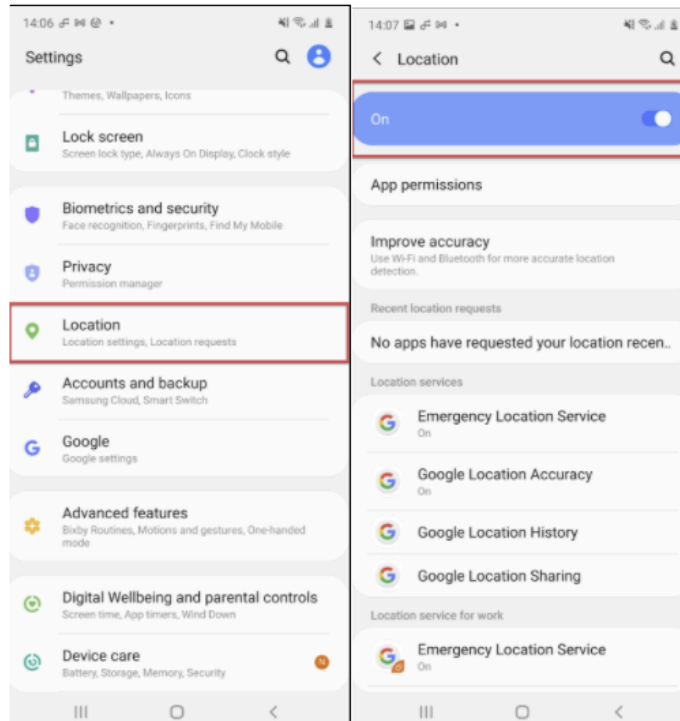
14:06

Settings

Themes, Wallpapers, Icons

Lock screen
Screen lock type, Always On Display, Clock style

Biometrics and security
Face recognition, Fingerprints, Find My Mobile

Privacy
Permission manager

Location
Location settings, Location requests

Accounts and backup
Samsung Cloud, Smart Switch

Google
Google settings

Advanced features
Bixby Routines, Motions and gestures, One-handed mode

Digital Wellbeing and parental controls
Screen time, App timers, Wind Down

Device care
Battery, Storage, Memory, Security

N

14:07

Location

On

App permissions

Improve accuracy
Use Wi-Fi and Bluetooth for more accurate location detection.

Recent location requests

No apps have requested your location recen...

Location services

Emergency Location Service
On

Google Location Accuracy
On

Google Location History

Google Location Sharing

Location service for work

Emergency Location Service
On